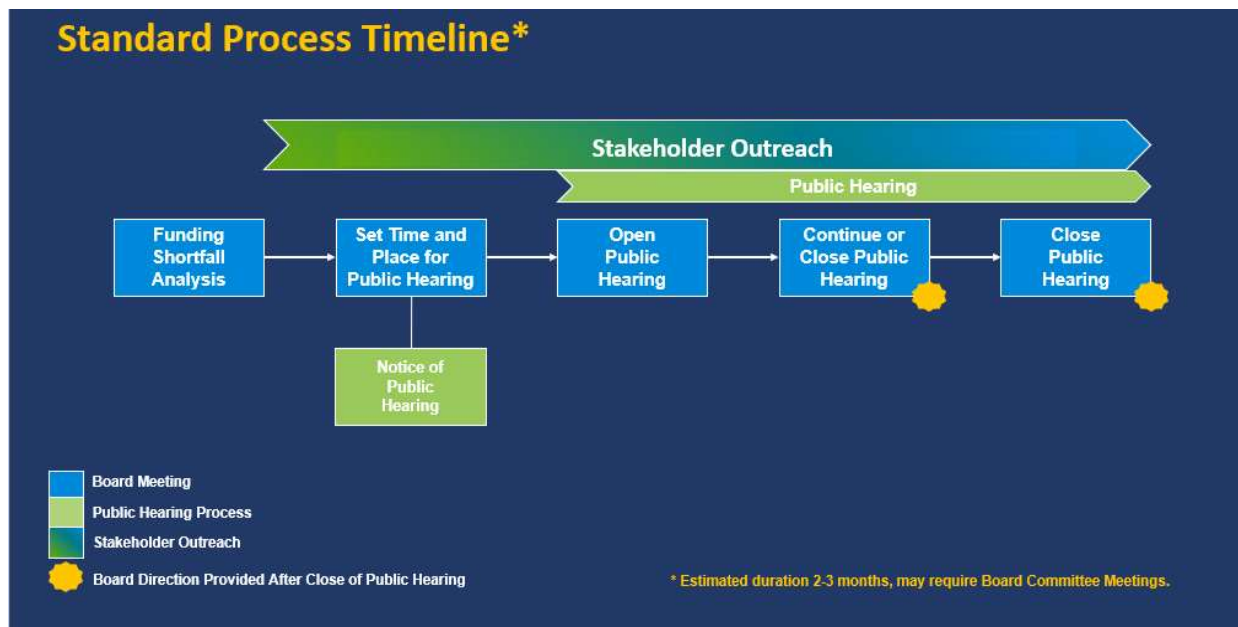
Standard Process Timeline*

Stakeholder Outreach

Public Hearing

Funding Shortfall Analysis

Set Time and Place for Public Hearing

Open Public Hearing

Continue or Close Public Hearing

Close Public Hearing

Notice of Public Hearing

Board Meeting

Public Hearing Process

Stakeholder Outreach

Board Direction Provided After Close of Public Hearing

* Estimated duration 2-3 months, may require Board Committee Meetings.